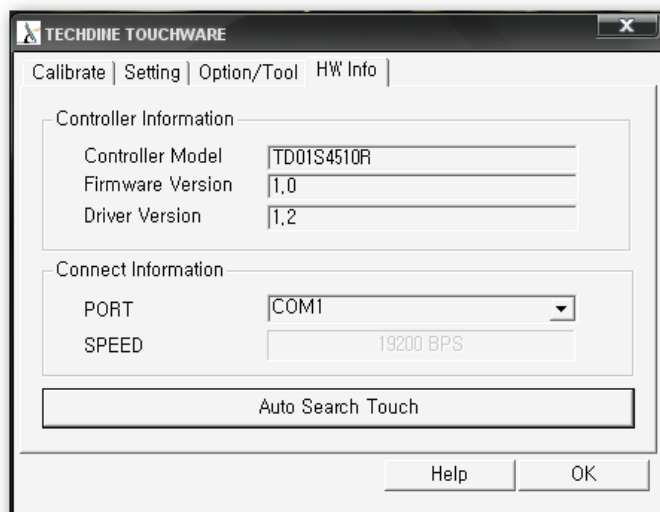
TECHDINE TOUCHWARE

x

Calibrate | Setting | Option/Tool | HW Info

Controller Information

Controller Model TD01S4510R

Firmware Version 1.0

Driver Version 1.2

Connect Information

PORT COM1

SPEED 19200 BPS

Auto Search Touch

Help

OK